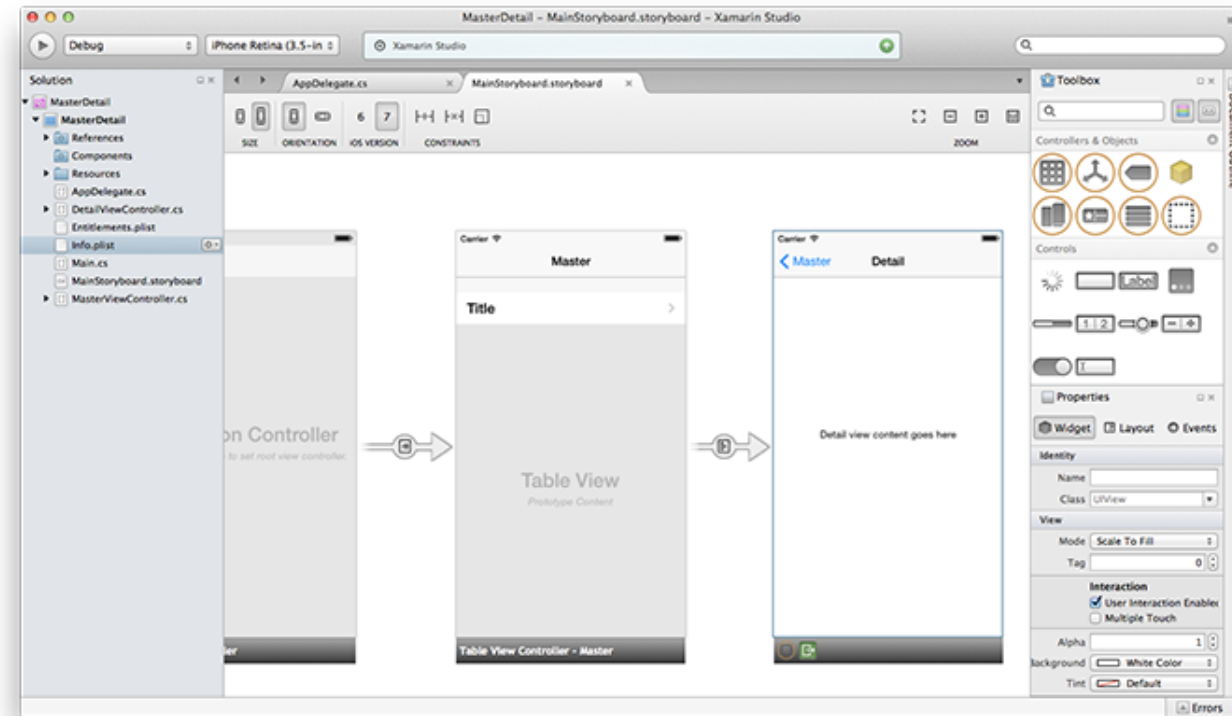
MasterDetail – MainStoryboard.storyboard – Xamarin Studio

Debug
iPhone Retina (3.5-in
Xamarin Studio

Solution
MasterDetail
MasterDetail
References
Components
Resources
AppDelegate.cs
DetailViewController.cs
Entitlements.plist
Info.plist
Main.cs
MainStoryboard.storyboard
MasterViewController.cs

AppDelegate.cs
MainStoryboard.storyboard

SIZE
ORIENTATION
6 7
iOS VERSION
CONSTRAINTS
ZOOM

on Controller
to set root view controller.
ler

Carrier
Master
Title
Table View
Prototype Content
Table View Controller - Master

Carrier
Master
Detail
Detail view content goes here

Toolbox
Controllers & Objects
Controls
Label
1 2

Properties
Widget
Layout
Events
Identity
Name
Class UIView
View
Mode Scale To Fill
Tag 0
Interaction
User Interaction Enablec
Multiple Touch
Alpha 1
Background White Color
Tint Default

Errors